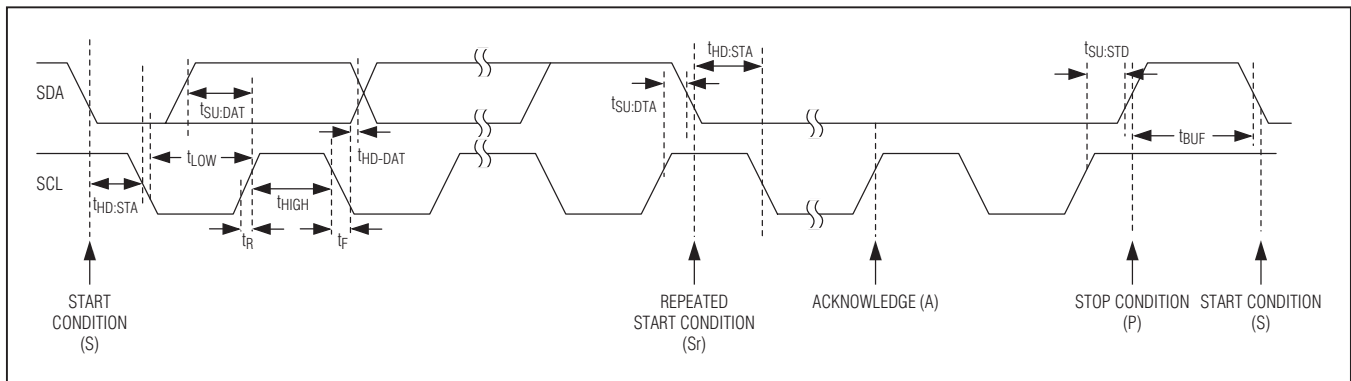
SDA
SCL
$t_{SU:DAT}$
$t_{LOW}$
$t_{HD-DAT}$
$t_{HD:STA}$
$t_{HIGH}$
$t_R$
$t_F$
$t_{HD:STA}$
$t_{SU:DTA}$
$t_{SU:STD}$
$t_{BUF}$
START CONDITION (S)
REPEATED START CONDITION (Sr)
ACKNOWLEDGE (A)
STOP CONDITION (P)
START CONDITION (S)